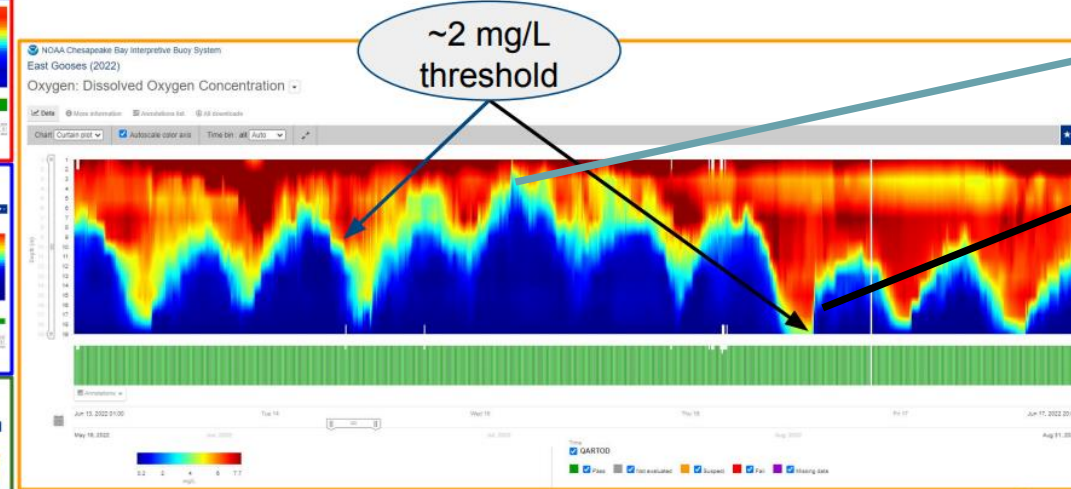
~2 mg/L threshold

NOAA Chesapeake Bay Interpretive Buoy System
East Gooses (2022)
Oxygen: Dissolved Oxygen Concentration

Data More information Annotations list All downloads

Chart Curtain plot Autoscale color axis Time bin: all Auto

Depth (m)
1 2 3 4 5 6 7 8 9 10 11 12 13 14 15 16 17 18

Annotations

Jun 13, 2022 01:00 Tue 14 Wed 15 Thu 16 Fri 17 Jun 17, 2022 2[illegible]

May 16, 2022 Jun. 2022 Jul. 2022 Aug. 2022 Aug 31, 20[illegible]

0.2 2 4 6 7.7
mg/L

Time
QARTOD
Pass Not evaluated Suspect Fail Missing data